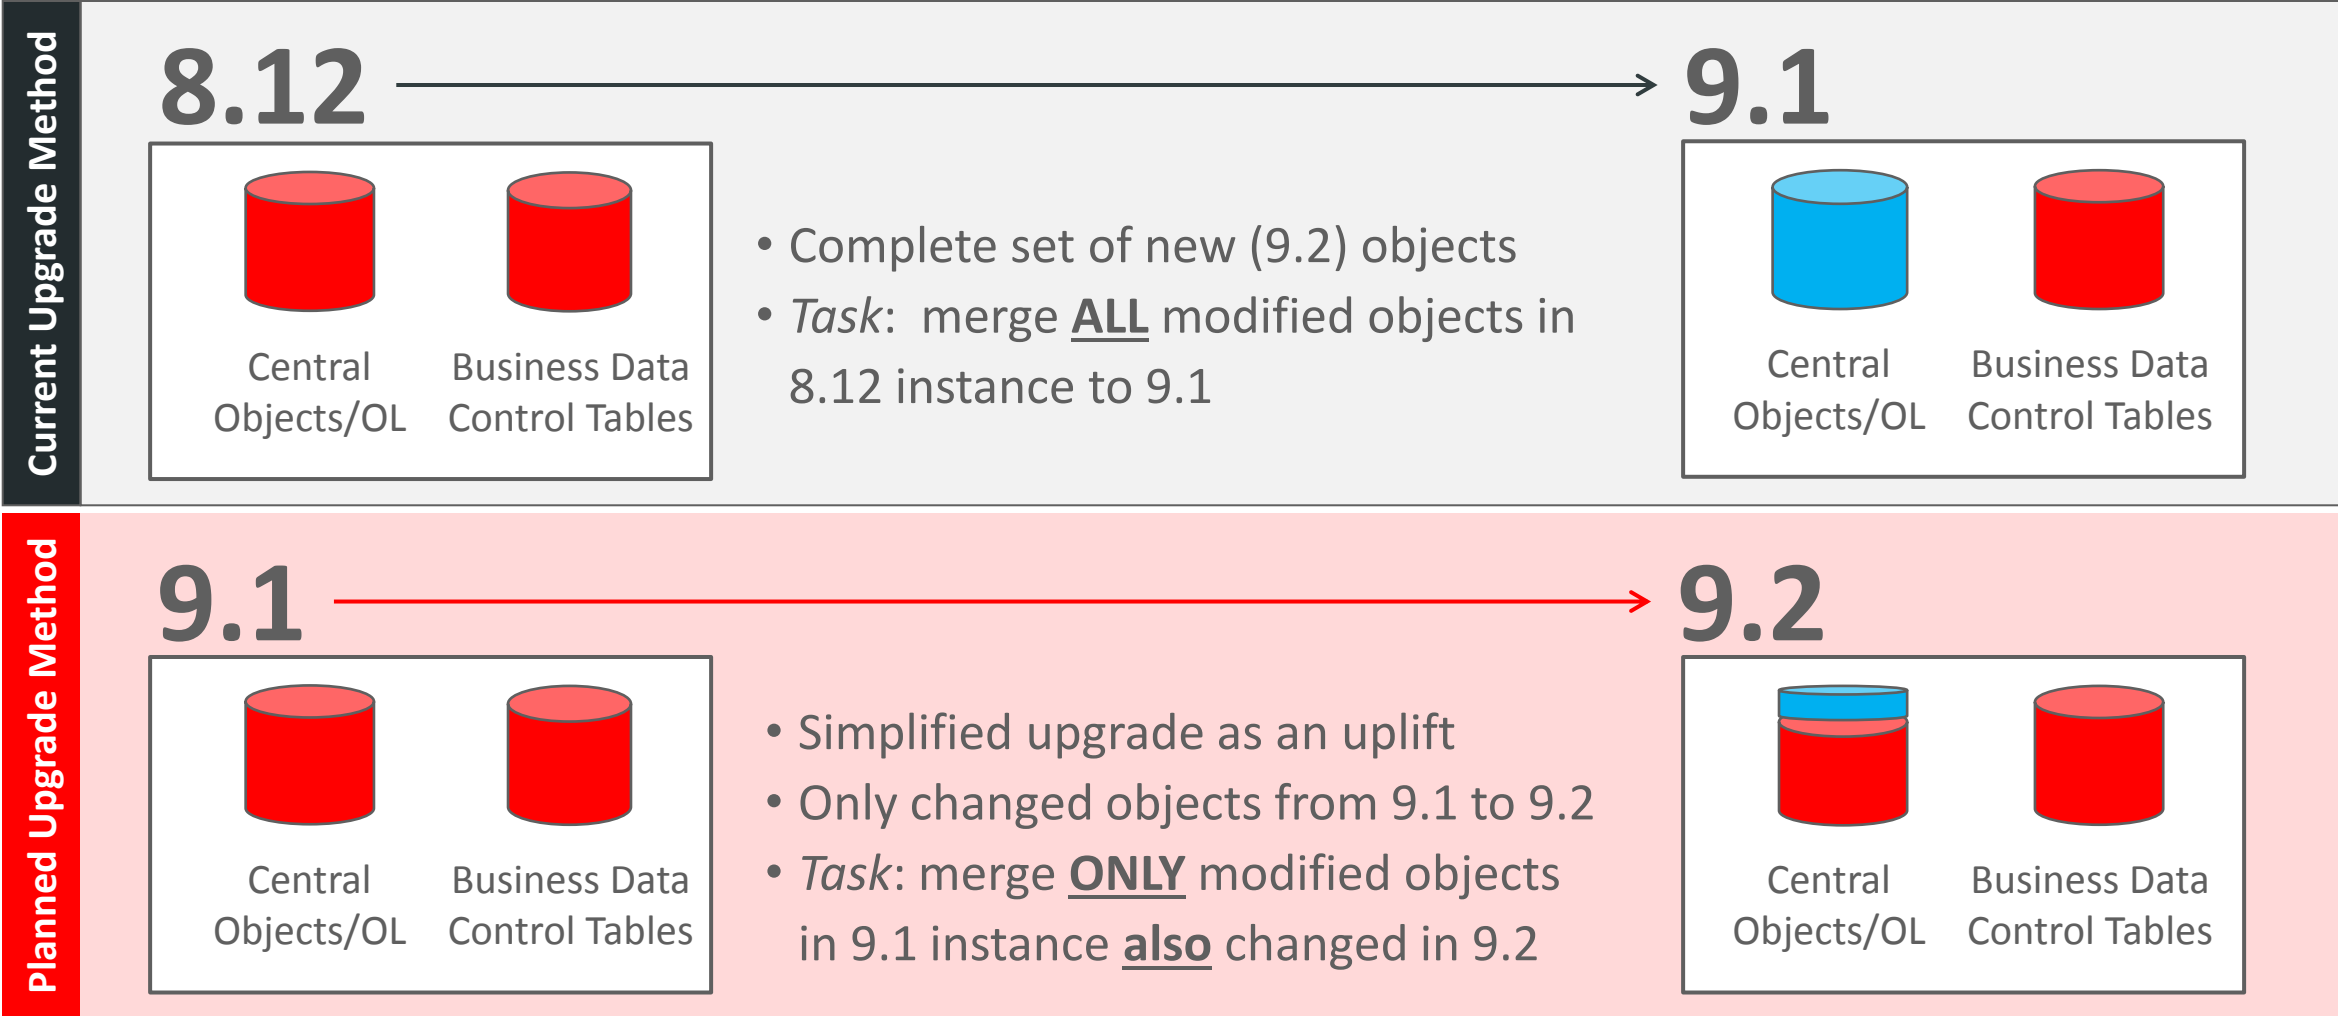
Current Upgrade Method

8.12

Central Objects/OL

Business Data Control Tables

• Complete set of new (9.2) objects
• *Task*: merge **ALL** modified objects in 8.12 instance to 9.1

9.1

Central Objects/OL

Business Data Control Tables

Planned Upgrade Method

9.1

Central Objects/OL

Business Data Control Tables

• Simplified upgrade as an uplift
• Only changed objects from 9.1 to 9.2
• *Task*: merge **ONLY** modified objects in 9.1 instance **also** changed in 9.2

9.2

Central Objects/OL

Business Data Control Tables